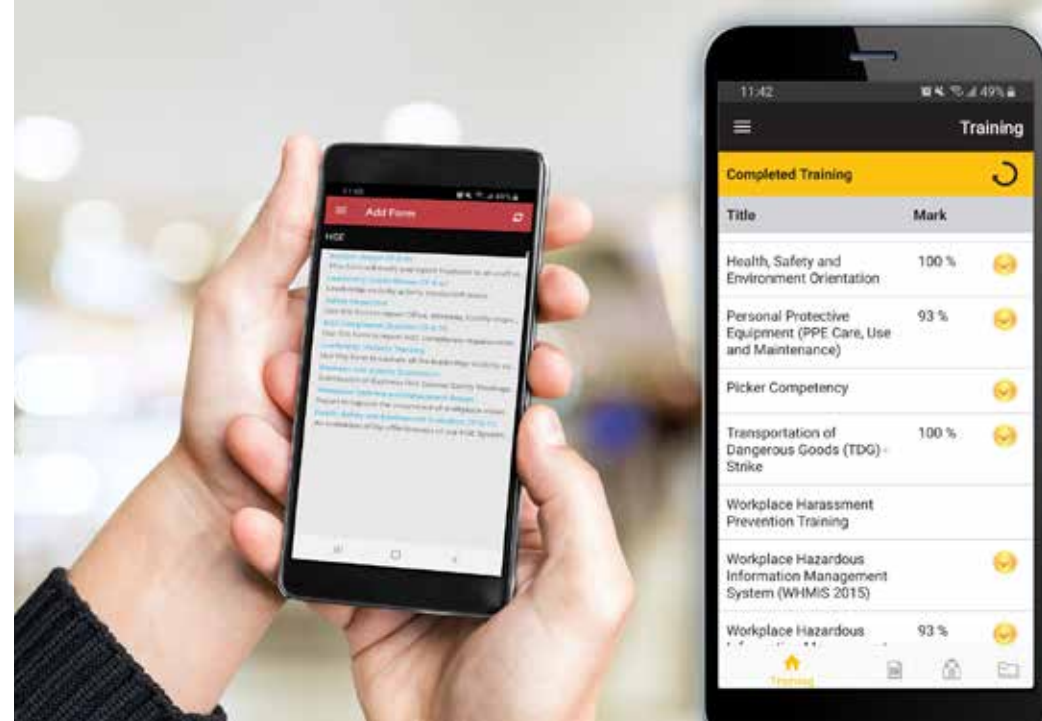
Add Form

HSE

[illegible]

11:42

49%

Training

Completed Training

| Title | Mark |
|---|---|
| Health, Safety and Environment Orientation | 100 % |
| Personal Protective Equipment (PPE Care, Use and Maintenance) | 93 % |
| Picker Competency | |
| Transportation of Dangerous Goods (TDG) - Strike | 100 % |
| Workplace Harassment Prevention Training | |
| Workplace Hazardous Information Management System (WHMIS 2015) | |
| Workplace Hazardous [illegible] | 93 % |

Training